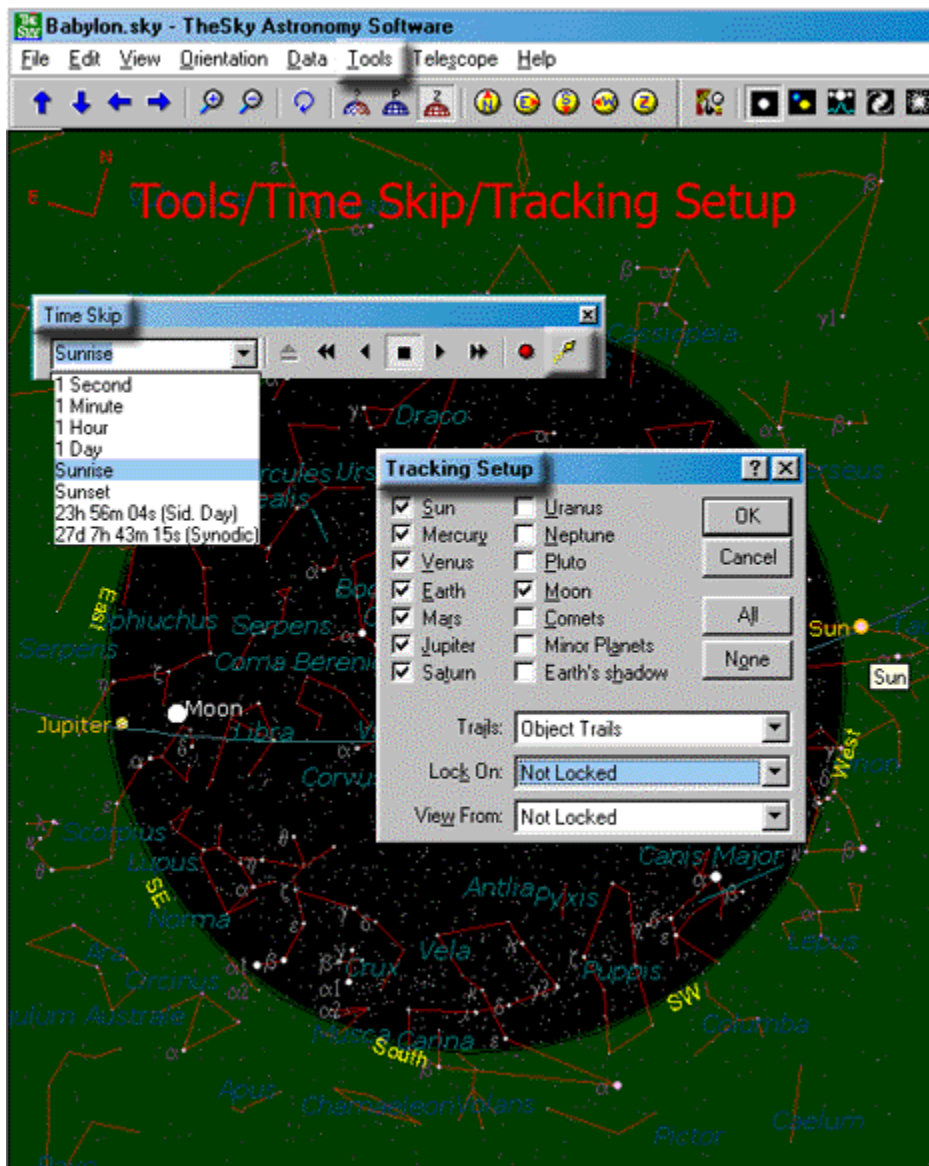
Babylon.sky - TheSky Astronomy Software

File Edit View Orientation Data Tools Telescope Help

Tools/Time Skip/Tracking Setup

Time Skip

Sunrise

1 Second
1 Minute
1 Hour
1 Day
Sunrise
Sunset
23h 56m 04s (Sid. Day)
27d 7h 43m 15s (Synodic)

Tracking Setup

Sun
Mercury
Venus
Earth
Mars
Jupiter
Saturn
Uranus
Neptune
Pluto
Moon
Comets
Minor Planets
Earth's shadow

OK
Cancel
All
None

Trails: Object Trails
Lock On: Not Locked
View From: Not Locked

N
E
Cassiopeia
Draco
Hercules
Ursa
Perseus
East
Ophiuchus
Serpens
Serpens
Bootes
Coma Berenices
Sun
Sun
Jupiter
Moon
Libra
Virgo
Corvus
West
Scorpius
Lupus
SE
Norma
Centaurus
Antlia
Pyxis
Canis Major
Lepus
Ara
Circinus
Crux
Vela
Puppis
SW
Triangulum Australe
Musca
Carina
Columba
South
Apus
Chamaeleon
Volans
Pictor
Caelum